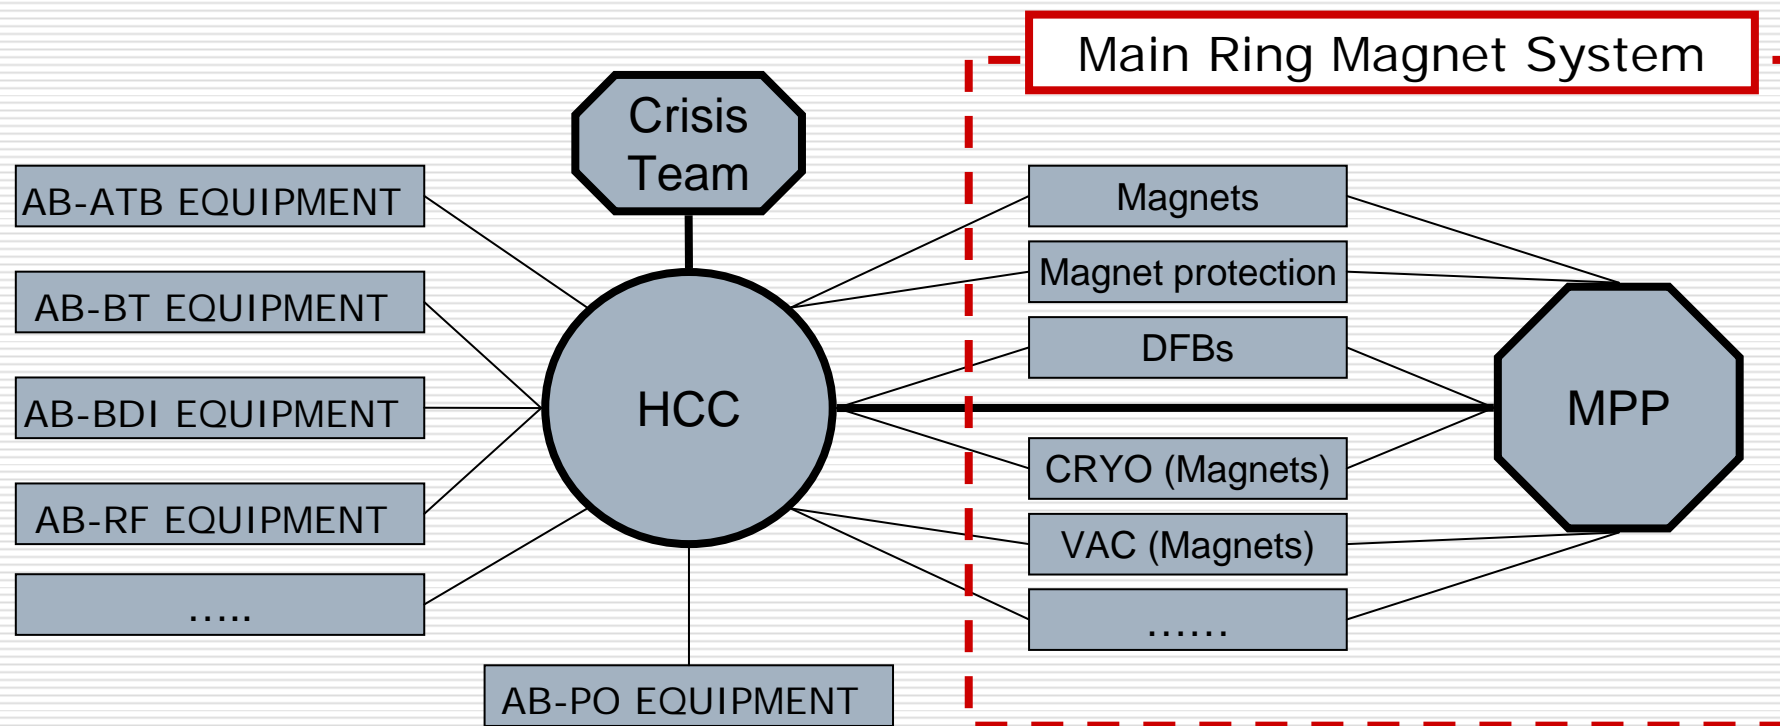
Main Ring Magnet System

Crisis Team

AB-ATB EQUIPMENT

AB-BT EQUIPMENT

AB-BDI EQUIPMENT

AB-RF EQUIPMENT

.....

HCC

AB-PO EQUIPMENT

Magnets

Magnet protection

DFBs

CRYO (Magnets)

VAC (Magnets)

......

MPP